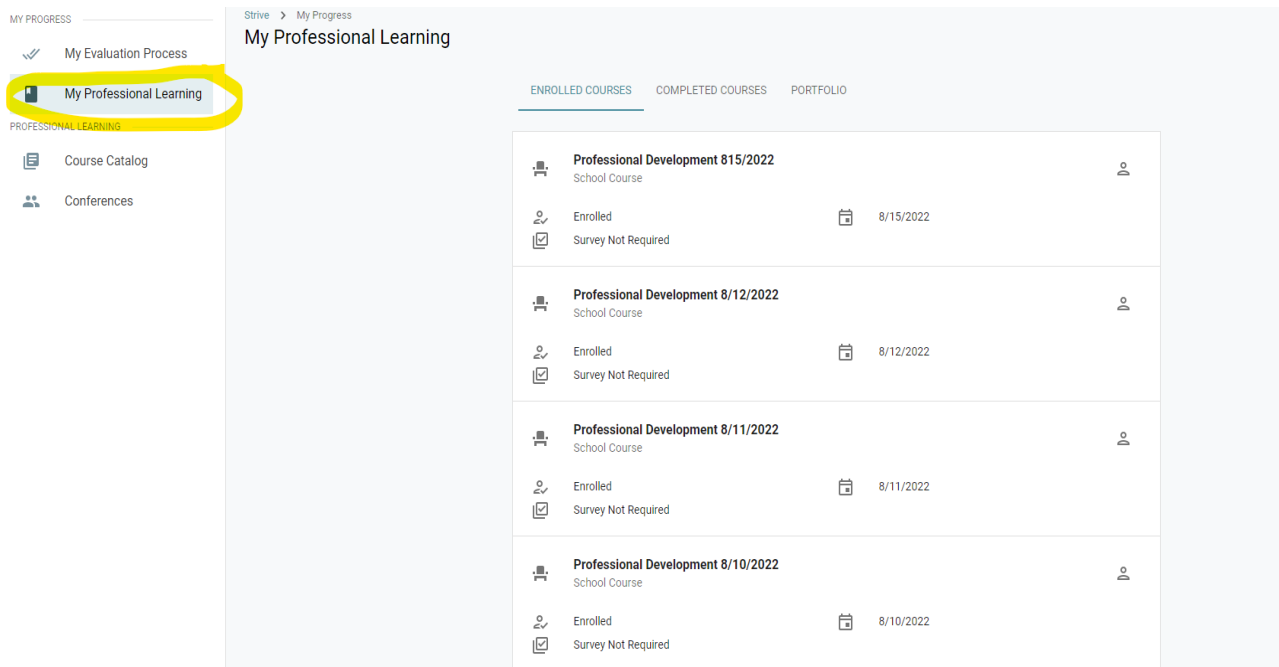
MY PROGRESS

My Evaluation Process

My Professional Learning

PROFESSIONAL LEARNING

Course Catalog

Conferences

Strive > My Progress

My Professional Learning

ENROLLED COURSES COMPLETED COURSES PORTFOLIO

Professional Development 815/2022
School Course

Enrolled 8/15/2022
Survey Not Required

Professional Development 8/12/2022
School Course

Enrolled 8/12/2022
Survey Not Required

Professional Development 8/11/2022
School Course

Enrolled 8/11/2022
Survey Not Required

Professional Development 8/10/2022
School Course

Enrolled 8/10/2022
Survey Not Required